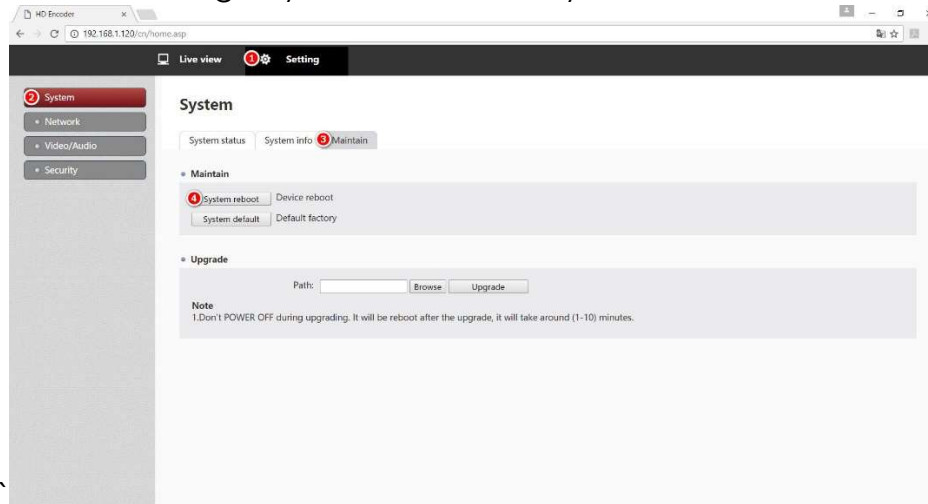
HD Encoder ×

192.168.1.120/cn/home.asp

Live view ① Setting

② System
• Network
• Video/Audio
• Security

System

System status | System info | ③ Maintain

• Maintain

④ System reboot | Device reboot
System default | Default factory

• Upgrade

Path: [ ] Browse | Upgrade

Note
1.Don't POWER OFF during upgrading. It will be reboot after the upgrade, it will take around (1-10) minutes.